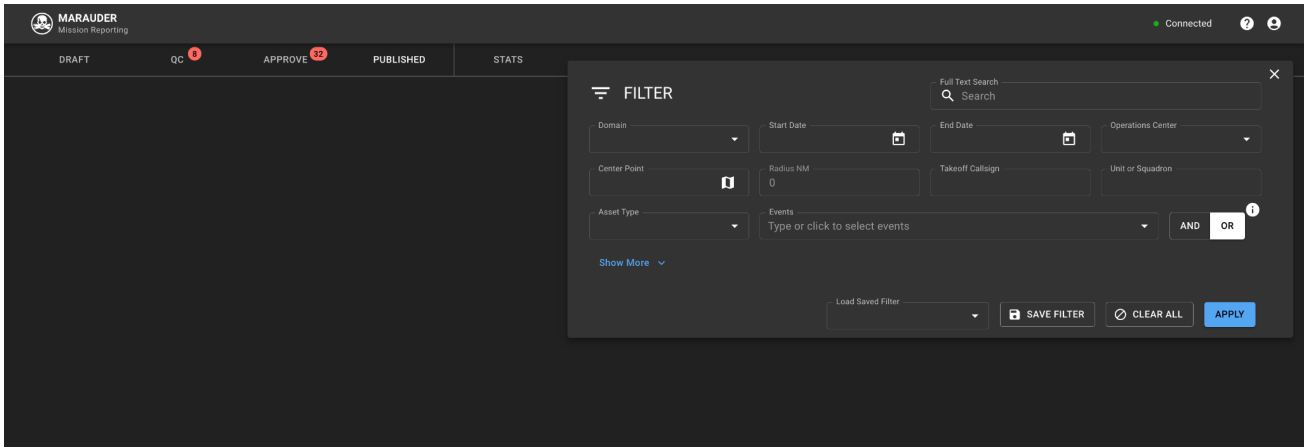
MARAUDER
Mission Reporting

Connected

DRAFT
QC 8
APPROVE 32
PUBLISHED
STATS

FILTER

Full Text Search
Search

Domain
Start Date
End Date
Operations Center

Center Point
Radius NM
0
Takeoff Callsign
Unit or Squadron

Asset Type
Events
Type or click to select events
AND
OR

Show More

Load Saved Filter
SAVE FILTER
CLEAR ALL
APPLY